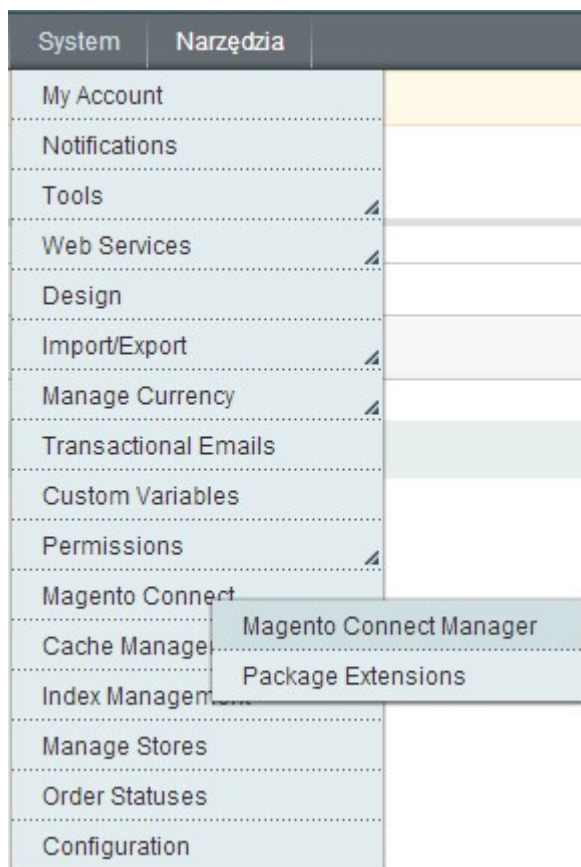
System Narzędzia

My Account
Notifications
Tools
Web Services
Design
Import/Export
Manage Currency
Transactional Emails
Custom Variables
Permissions
Magento Connect
Cache Manage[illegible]
Index Managem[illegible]
Manage Stores
Order Statuses
Configuration

Magento Connect Manager
Package Extensions